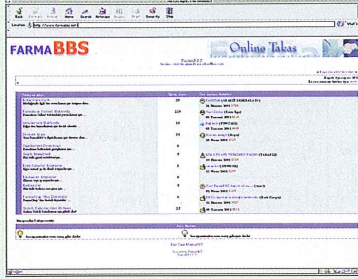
Back Forward Stop Refresh Home Search Netscape Images Print Security Shop

Location: http://www.farmabs.net/

FARMABBS

Online Takas

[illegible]

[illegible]

| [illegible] | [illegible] | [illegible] |
|---|---|---|
| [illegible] | 29 | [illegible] |
| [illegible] | 129 | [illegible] |
| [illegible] | 30 | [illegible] |
| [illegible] | 13 | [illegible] |
| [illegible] | 4 | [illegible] |
| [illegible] | 4 | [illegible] |
| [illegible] | 6 | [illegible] |
| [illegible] | 5 | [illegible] |
| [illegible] | 8 | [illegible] |
| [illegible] | 12 | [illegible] |
| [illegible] | 37 | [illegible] |

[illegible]